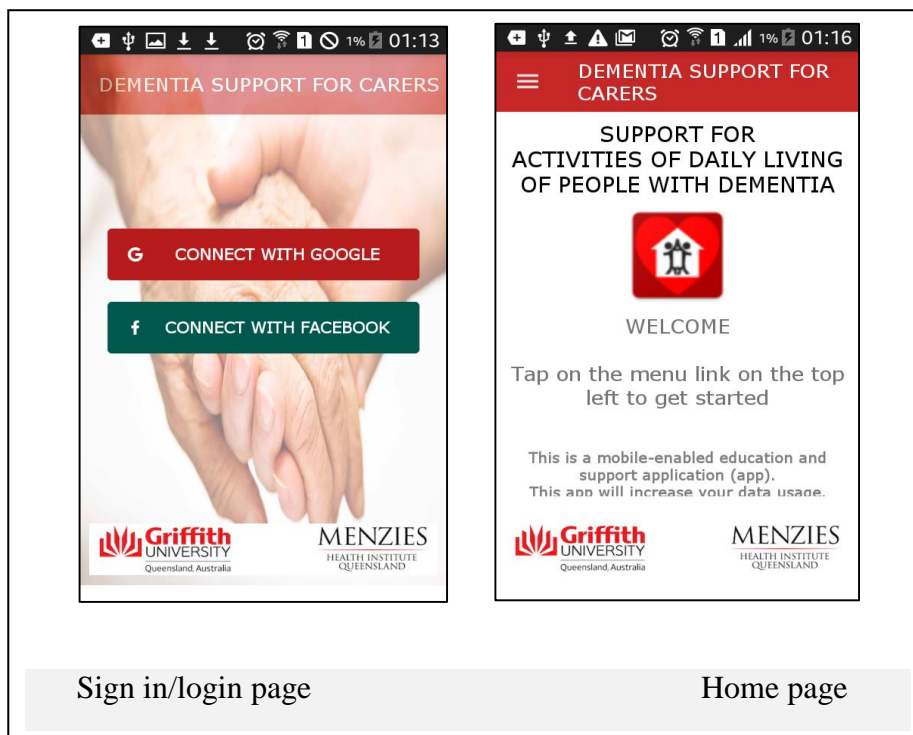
1% 01:13

DEMENTIA SUPPORT FOR CARERS

G CONNECT WITH GOOGLE

f CONNECT WITH FACEBOOK

Griffith UNIVERSITY Queensland, Australia

MENZIES HEALTH INSTITUTE QUEENSLAND

1% 01:16

DEMENTIA SUPPORT FOR CARERS

SUPPORT FOR ACTIVITIES OF DAILY LIVING OF PEOPLE WITH DEMENTIA

WELCOME

Tap on the menu link on the top left to get started

This is a mobile-enabled education and support application (app). This app will increase your data usage.

Griffith UNIVERSITY Queensland, Australia

MENZIES HEALTH INSTITUTE QUEENSLAND

Sign in/login page

Home page